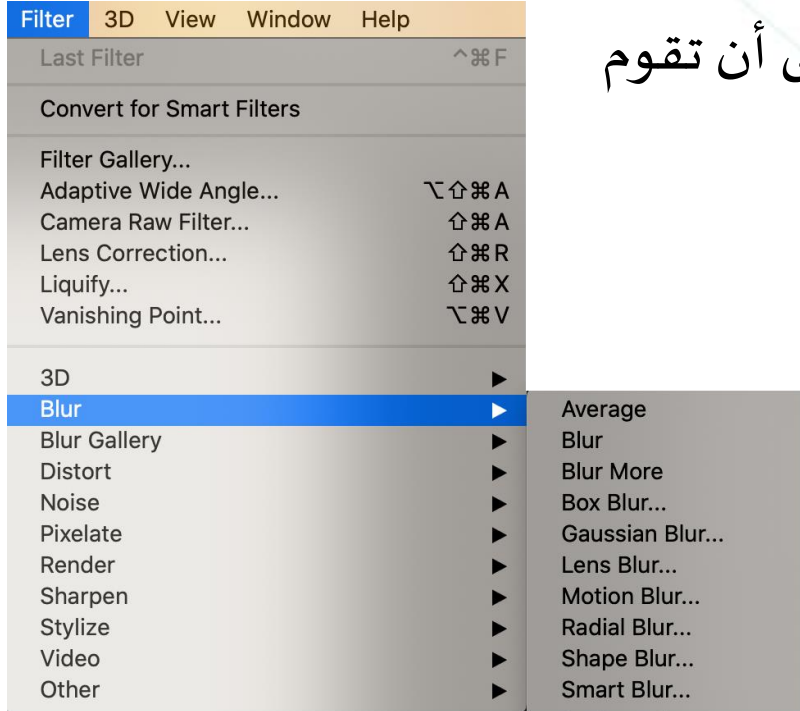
Filter 3D View Window Help

Last Filter ^⌘F

Convert for Smart Filters

Filter Gallery...
Adaptive Wide Angle... ⌥⇧⌘A
Camera Raw Filter... ⇧⌘A
Lens Correction... ⇧⌘R
Liquify... ⇧⌘X
Vanishing Point... ⌥⌘V

3D
Blur
Blur Gallery
Distort
Noise
Pixelate
Render
Sharpen
Stylize
Video
Other

Average
Blur
Blur More
Box Blur...
Gaussian Blur...
Lens Blur...
Motion Blur...
Radial Blur...
Shape Blur...
Smart Blur...

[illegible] أن تقوم